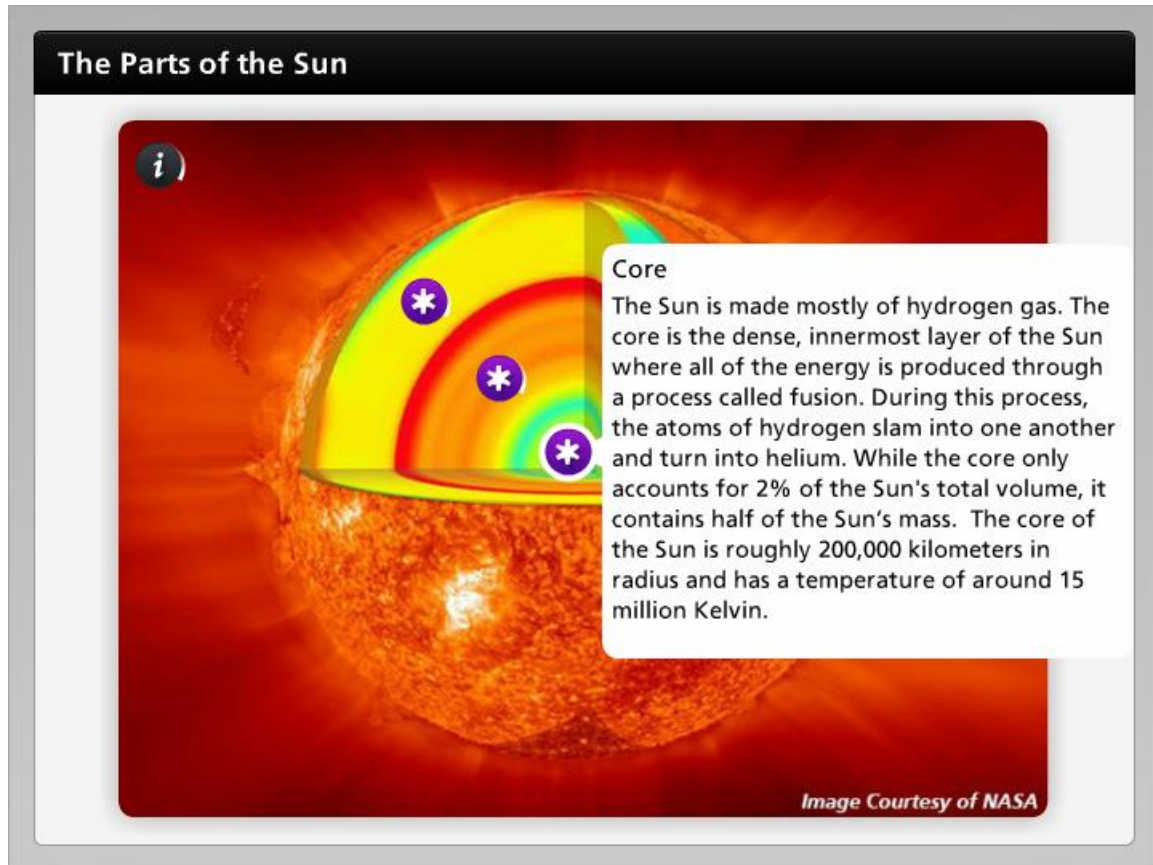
The Parts of the Sun

i

Core
The Sun is made mostly of hydrogen gas. The core is the dense, innermost layer of the Sun where all of the energy is produced through a process called fusion. During this process, the atoms of hydrogen slam into one another and turn into helium. While the core only accounts for 2% of the Sun's total volume, it contains half of the Sun's mass. The core of the Sun is roughly 200,000 kilometers in radius and has a temperature of around 15 million Kelvin.

Image Courtesy of NASA